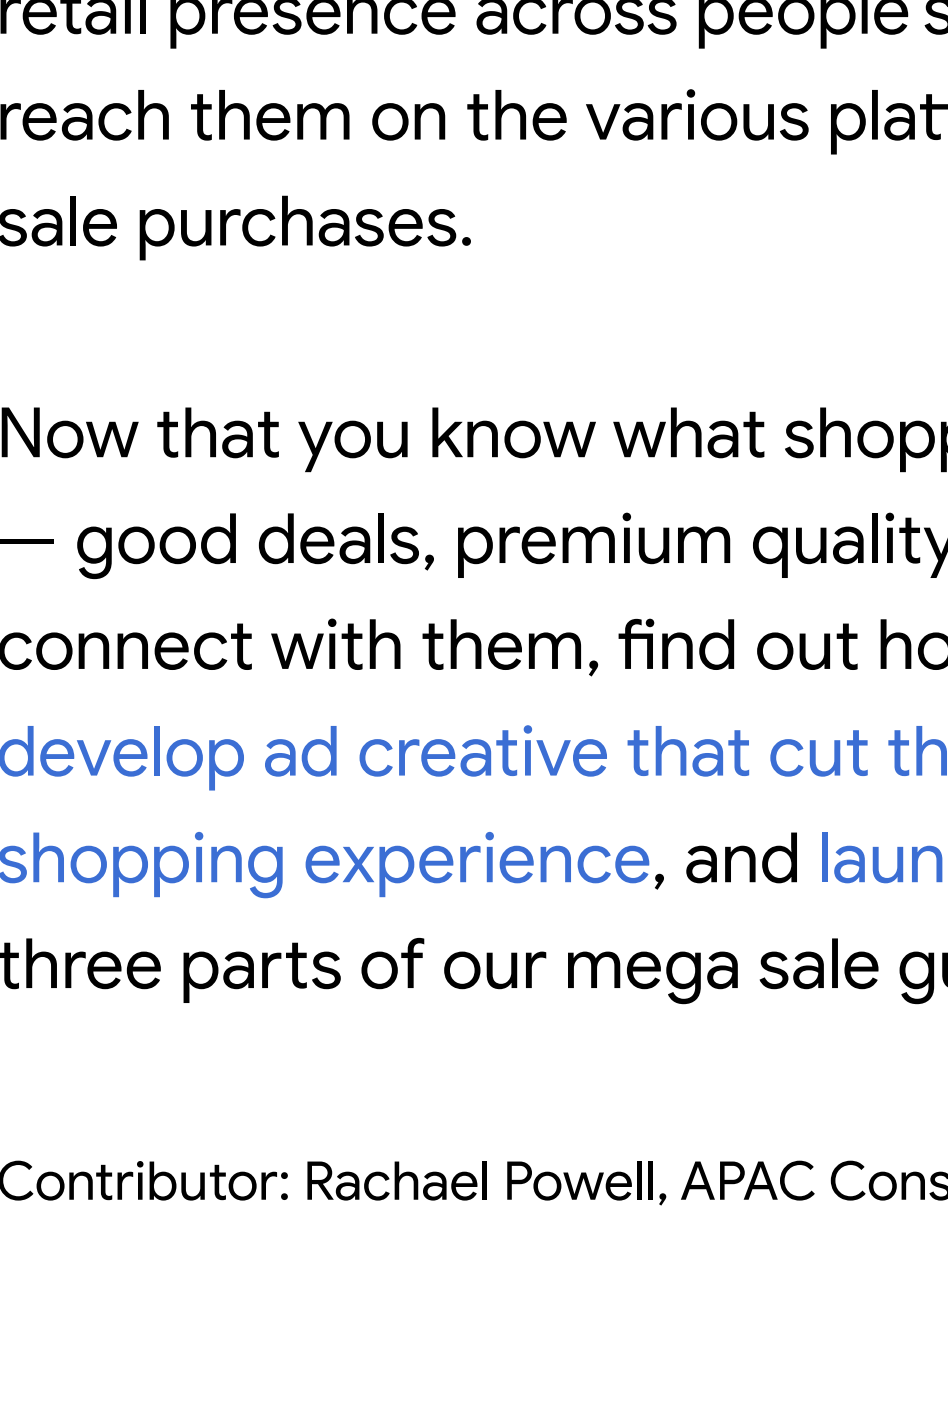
retail presence across people s reach them on the various plat sale purchases.

Now that you know what shop — good deals, premium quality connect with them, find out ho develop ad creative that cut th shopping experience, and laun three parts of our mega sale gu

Contributor: Rachael Powell, APAC Cons